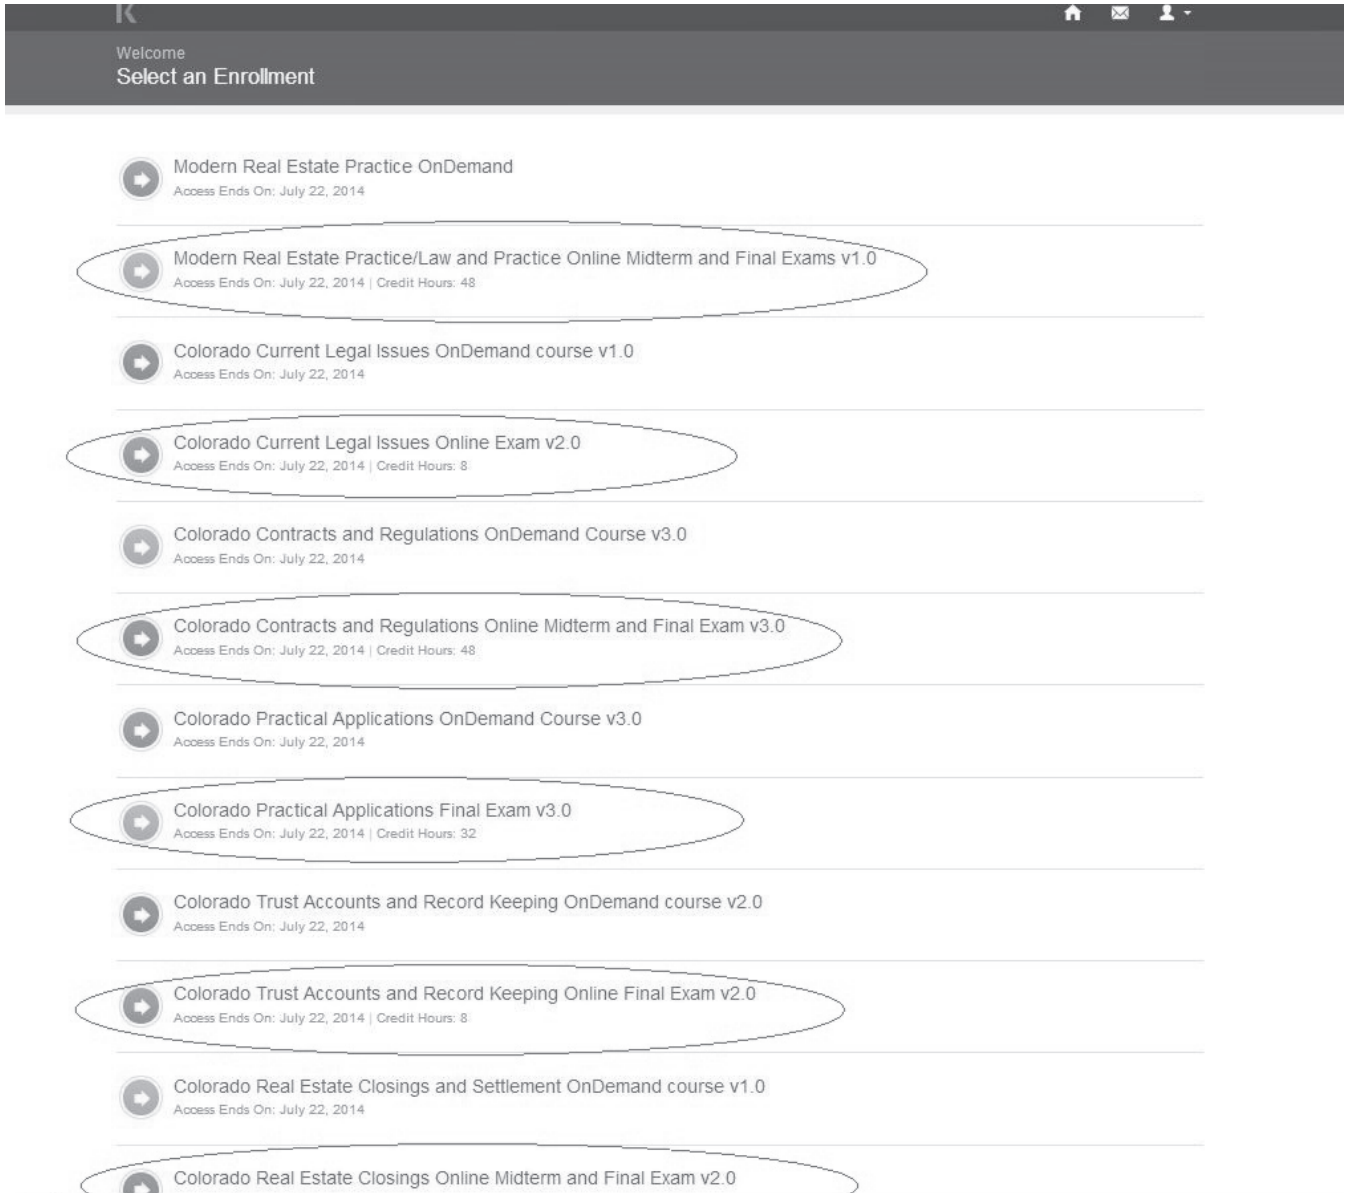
K

Welcome
Select an Enrollment

Modern Real Estate Practice OnDemand
Access Ends On: July 22, 2014

Modern Real Estate Practice/Law and Practice Online Midterm and Final Exams v1.0
Access Ends On: July 22, 2014 | Credit Hours: 48

Colorado Current Legal Issues OnDemand course v1.0
Access Ends On: July 22, 2014

Colorado Current Legal Issues Online Exam v2.0
Access Ends On: July 22, 2014 | Credit Hours: 8

Colorado Contracts and Regulations OnDemand Course v3.0
Access Ends On: July 22, 2014

Colorado Contracts and Regulations Online Midterm and Final Exam v3.0
Access Ends On: July 22, 2014 | Credit Hours: 48

Colorado Practical Applications OnDemand Course v3.0
Access Ends On: July 22, 2014

Colorado Practical Applications Final Exam v3.0
Access Ends On: July 22, 2014 | Credit Hours: 32

Colorado Trust Accounts and Record Keeping OnDemand course v2.0
Access Ends On: July 22, 2014

Colorado Trust Accounts and Record Keeping Online Final Exam v2.0
Access Ends On: July 22, 2014 | Credit Hours: 8

Colorado Real Estate Closings and Settlement OnDemand course v1.0
Access Ends On: July 22, 2014

Colorado Real Estate Closings Online Midterm and Final Exam v2.0